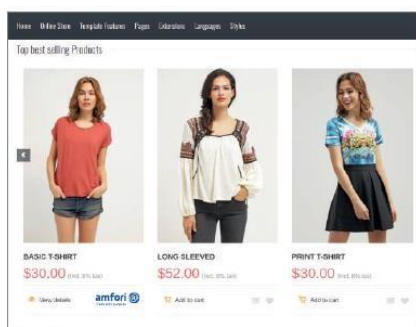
Home Online Store Template Features Pages Extensions Languages Styles

Top best selling Products

BASIC T-SHIRT
$30.00 (incl. 8% tax)
View details
amfori

LONG SLEEVED
$52.00 (incl. 8% tax)
Add to cart

PRINT T-SHIRT
$30.00 (incl. 8% tax)
Add to cart